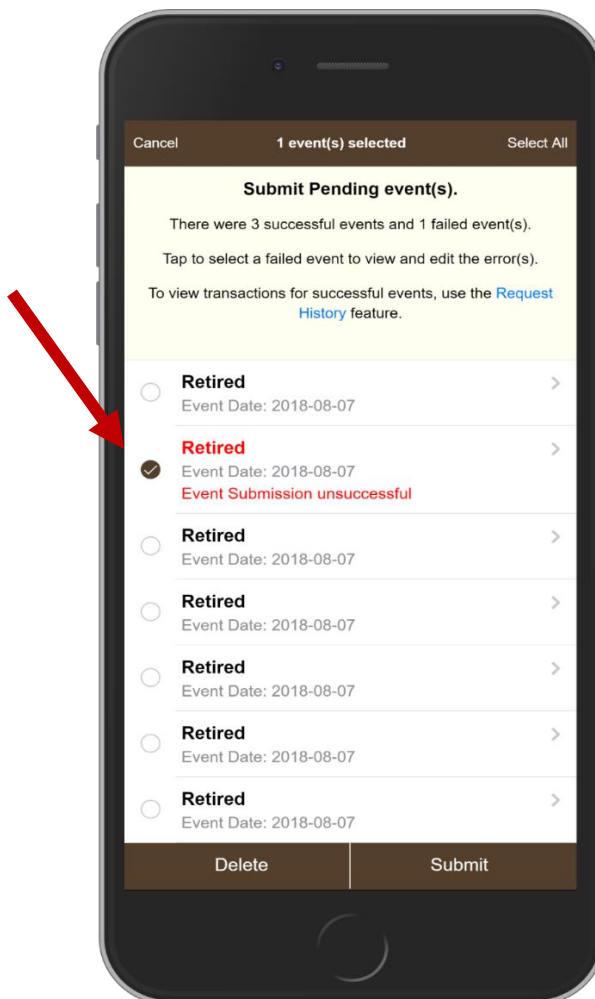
Cancel 1 event(s) selected Select All

Submit Pending event(s).

There were 3 successful events and 1 failed event(s).

Tap to select a failed event to view and edit the error(s).

To view transactions for successful events, use the Request History feature.

Retired
Event Date: 2018-08-07

Retired
Event Date: 2018-08-07
Event Submission unsuccessful

Retired
Event Date: 2018-08-07

Retired
Event Date: 2018-08-07

Retired
Event Date: 2018-08-07

Retired
Event Date: 2018-08-07

Retired
Event Date: 2018-08-07

Delete Submit